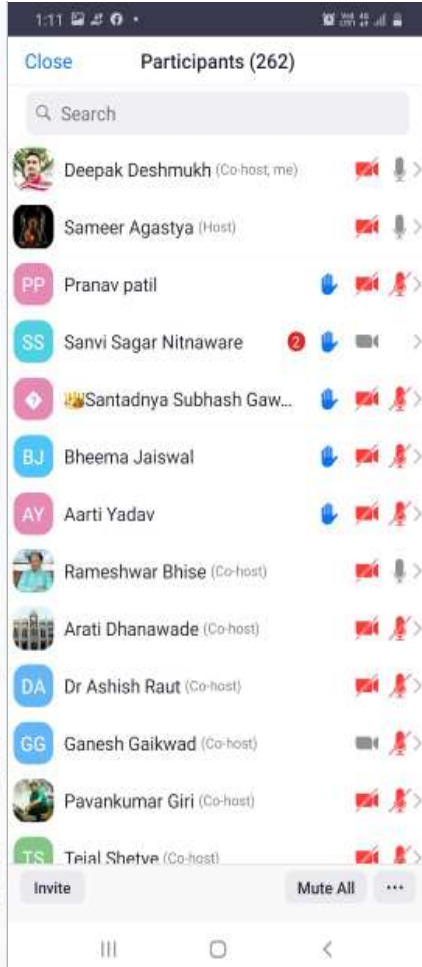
1:11

Close Participants (262)

Search

Deepak Deshmukh (Co-host, me)

Sameer Agastya (Host)

PP Pranav patil

SS Sanvi Sagar Nitnaware 2

Santadnya Subhash Gaw...

BJ Bheema Jaiswal

AY Aarti Yadav

Rameshwar Bhise (Co-host)

Arati Dhanawade (Co-host)

DA Dr Ashish Raut (Co-host)

GG Ganesh Gaikwad (Co-host)

Pavankumar Giri (Co-host)

TS Tejal Shetye (Co-host)

Invite

Mute All

...